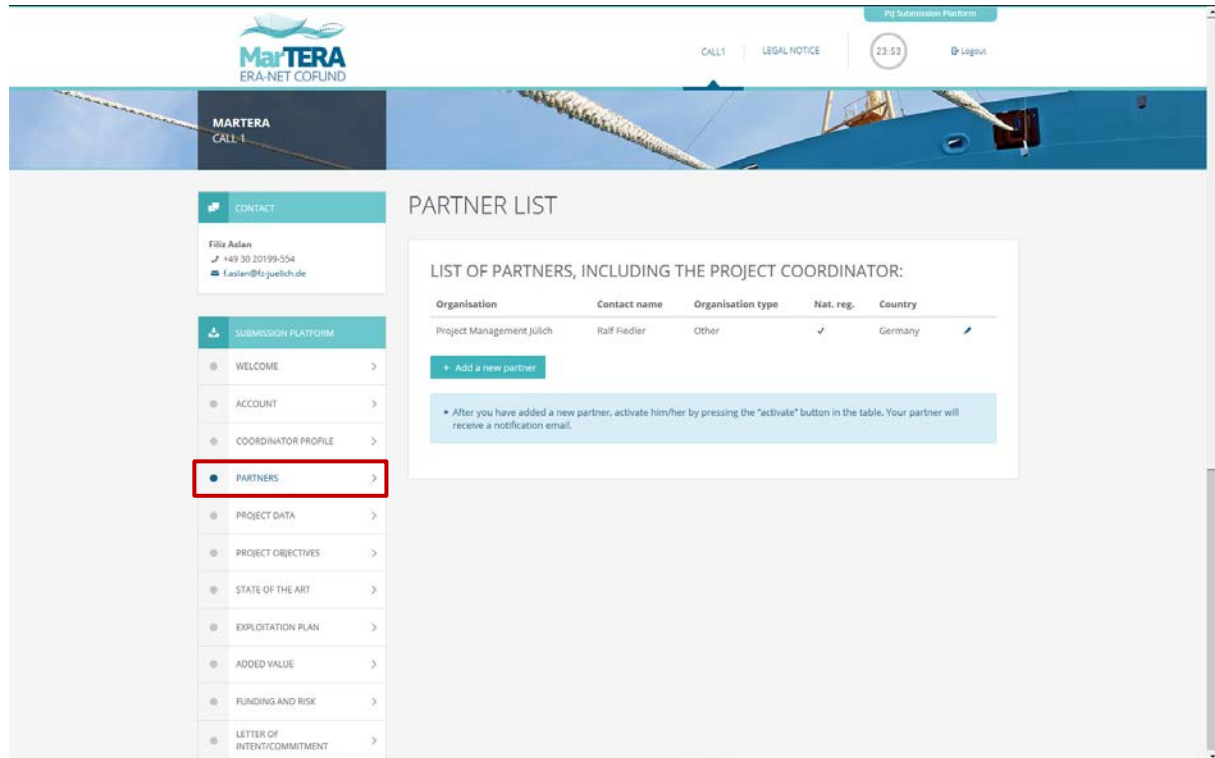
PtJ Submission Platform

MarTERA
ERA-NET COFUND

CALL1 | LEGAL NOTICE | 23:53 | Logout

MARTERA
CALL 1

CONTACT

Filiz Aslan
+49 30 20199-554
f.aslan@fz-juelich.de

SUBMISSION PLATFORM

WELCOME
ACCOUNT
COORDINATOR PROFILE
PARTNERS
PROJECT DATA
PROJECT OBJECTIVES
STATE OF THE ART
EXPLOITATION PLAN
ADDED VALUE
FUNDING AND RISK
LETTER OF INTENT/COMMITMENT

PARTNER LIST

LIST OF PARTNERS, INCLUDING THE PROJECT COORDINATOR:

| Organisation | Contact name | Organisation type | Nat. reg. | Country |
|---|---|---|---|---|
| Project Management Jülich | Ralf Fiedler | Other | ✓ | Germany |

+ Add a new partner

• After you have added a new partner, activate him/her by pressing the "activate" button in the table. Your partner will receive a notification email.